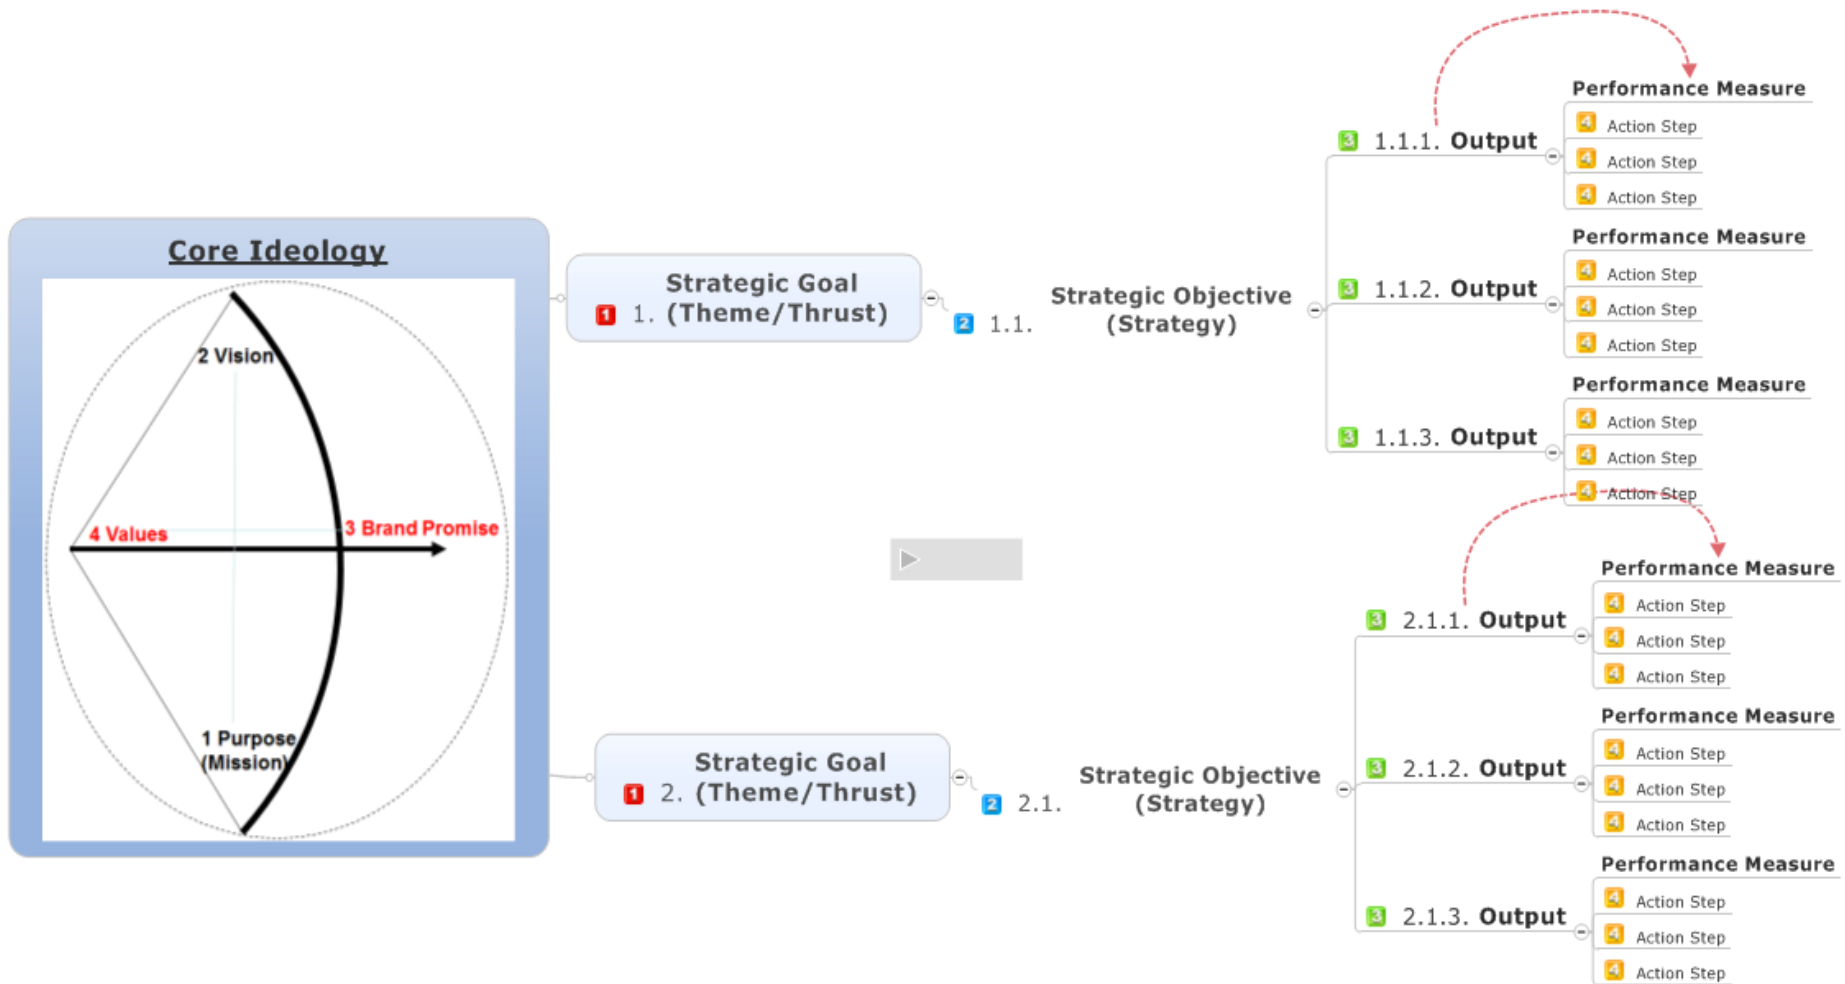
Core Ideology

2 Vision

4 Values

3 Brand Promise

1 Purpose (Mission)

Strategic Goal
1 1. (Theme/Thrust)

2 1.1. Strategic Objective (Strategy)

3 1.1.1. Output
Performance Measure
4 Action Step
4 Action Step
4 Action Step

3 1.1.2. Output
Performance Measure
4 Action Step
4 Action Step
4 Action Step

3 1.1.3. Output
Performance Measure
4 Action Step
4 Action Step
4 Action Step

Strategic Goal
1 2. (Theme/Thrust)

2 2.1. Strategic Objective (Strategy)

3 2.1.1. Output
Performance Measure
4 Action Step
4 Action Step
4 Action Step

3 2.1.2. Output
Performance Measure
4 Action Step
4 Action Step
4 Action Step

3 2.1.3. Output
Performance Measure
4 Action Step
4 Action Step
4 Action Step